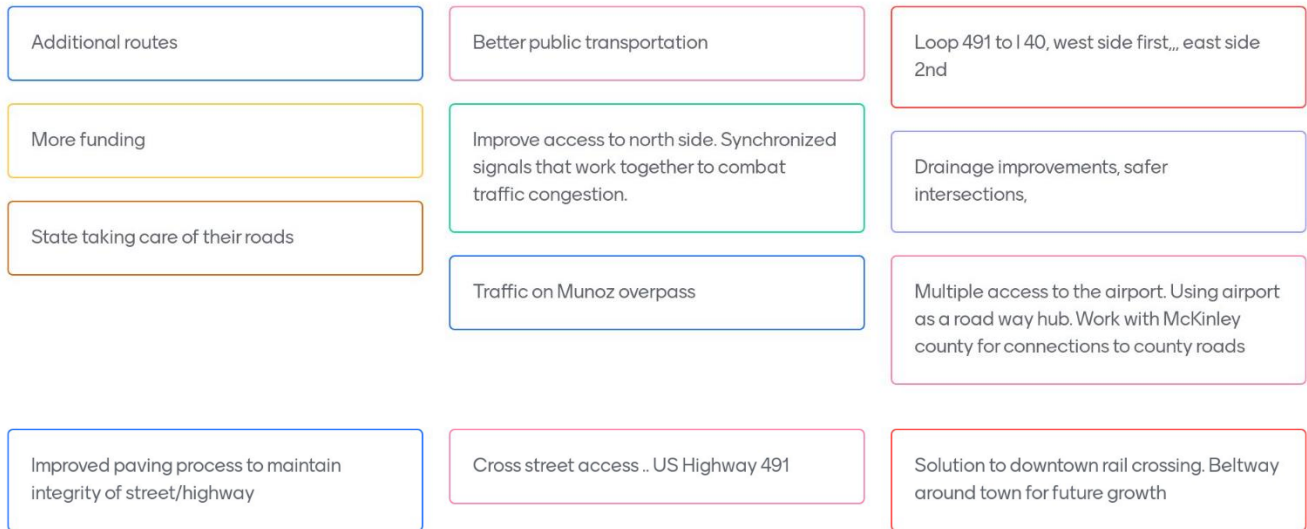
Additional routes

More funding

State taking care of their roads

Better public transportation

Improve access to north side. Synchronized signals that work together to combat traffic congestion.

Traffic on Munoz overpass

Loop 491 to I 40, west side first,,, east side 2nd

Drainage improvements, safer intersections,

Multiple access to the airport. Using airport as a road way hub. Work with McKinley county for connections to county roads

Improved paving process to maintain integrity of street/highway

Cross street access .. US Highway 491

Solution to downtown rail crossing. Beltway around town for future growth